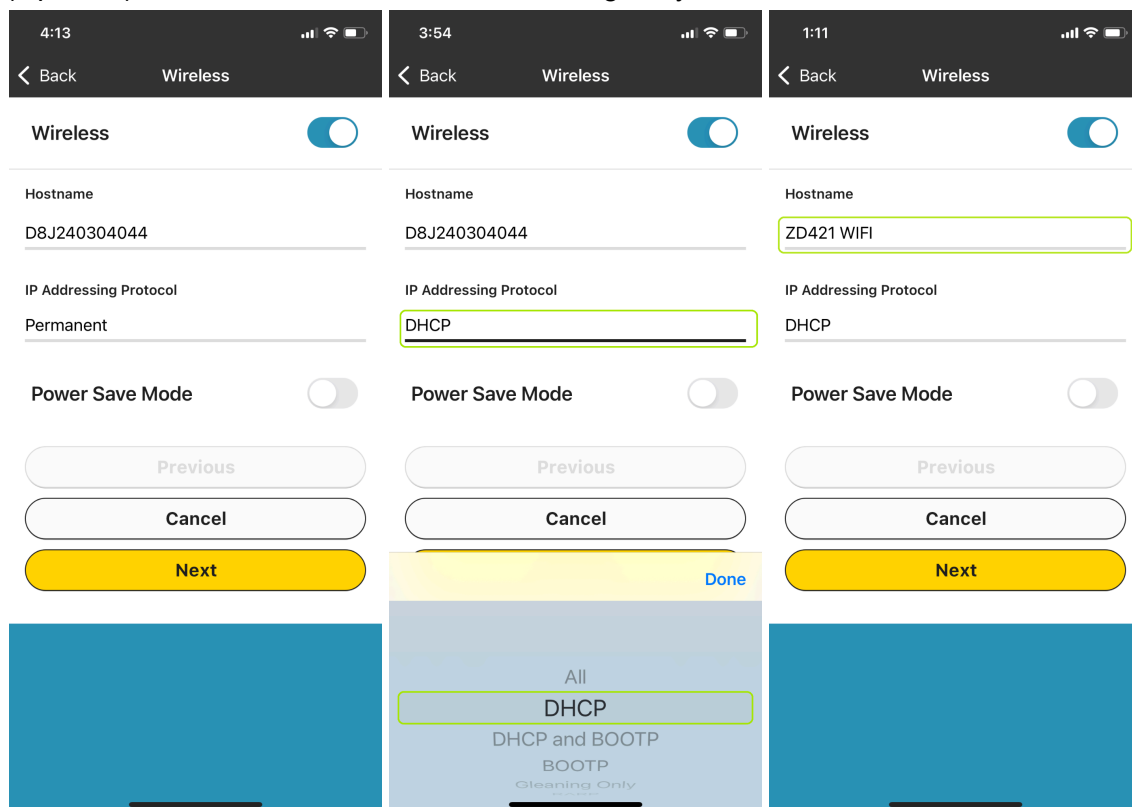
4:13

Back Wireless

Wireless

Hostname

D8J240304044

IP Addressing Protocol

Permanent

Power Save Mode

Previous

Cancel

Next

3:54

Back Wireless

Wireless

Hostname

D8J240304044

IP Addressing Protocol

DHCP

Power Save Mode

Previous

Cancel

Done

All

DHCP

DHCP and BOOTP

BOOTP

Gleaning Only

1:11

Back Wireless

Wireless

Hostname

ZD421 WIFI

IP Addressing Protocol

DHCP

Power Save Mode

Previous

Cancel

Next